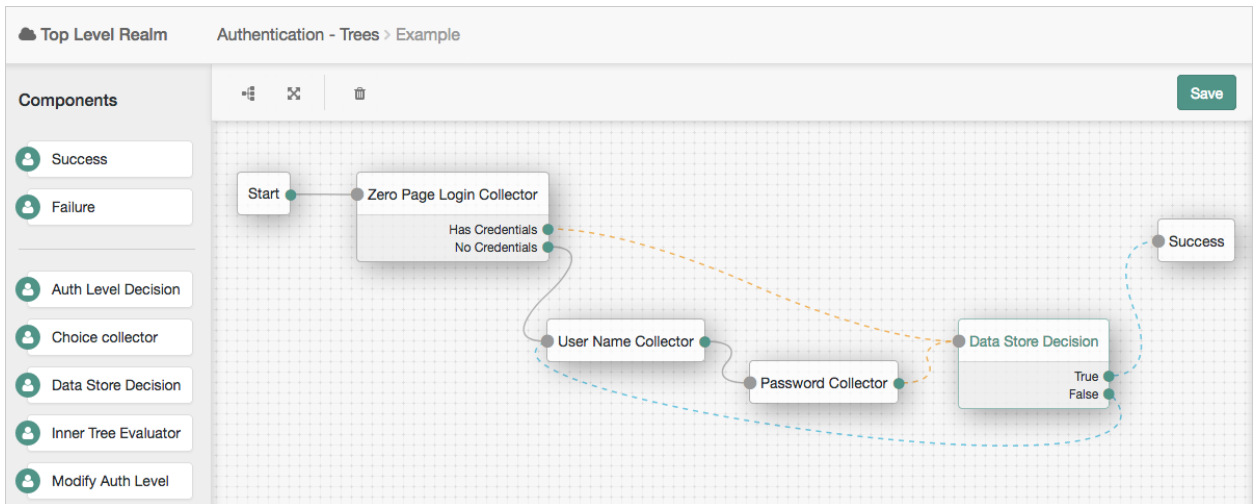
Top Level Realm

Authentication - Trees > Example

Components

Success

Failure

Auth Level Decision

Choice collector

Data Store Decision

Inner Tree Evaluator

Modify Auth Level

Save

Start

Zero Page Login Collector

Has Credentials

No Credentials

User Name Collector

Password Collector

Data Store Decision

True

False

Success